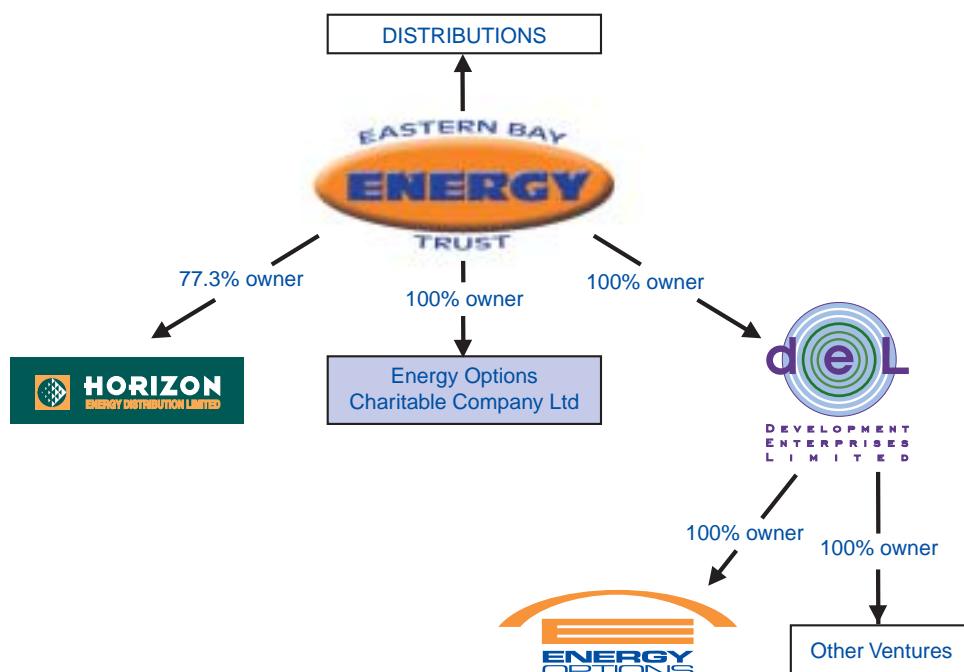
DISTRIBUTIONS

EASTERN BAY
ENERGY
TRUST

77.3% owner

100% owner

100% owner

HORIZON
ENERGY DISTRIBUTION LIMITED

Energy Options Charitable Company Ltd

dEL
DEVELOPMENT ENTERPRISES LIMITED

100% owner

100% owner

ENERGY
OPTIONS

Other Ventures